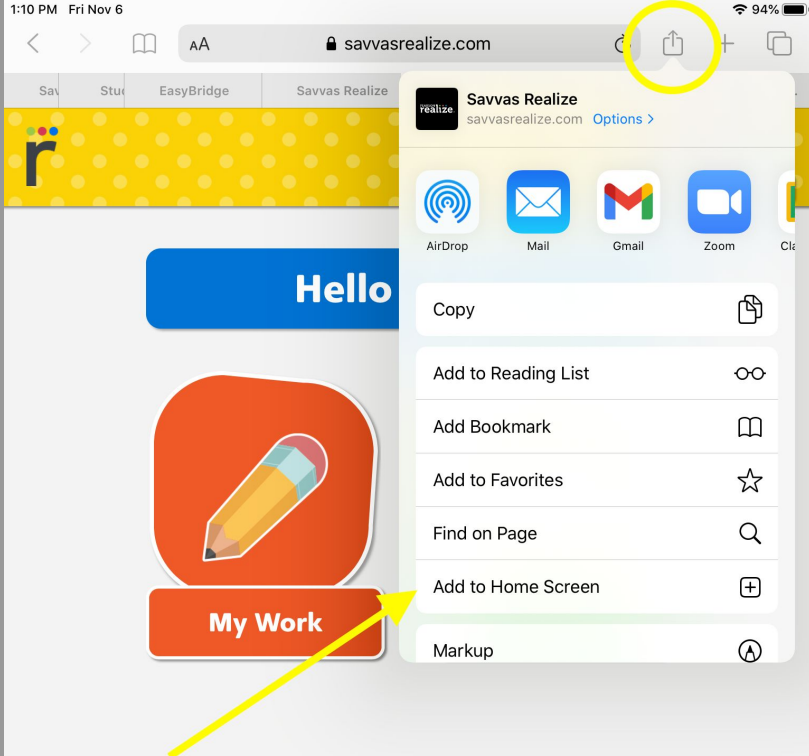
1:10 PM Fri Nov 6
94%
AA savvasrealize.com
Sav Stu EasyBridge Savvas Realize
r
Hello
My Work
realize
Savvas Realize
savvasrealize.com Options >
AirDrop
Mail
Gmail
Zoom
Cla
Copy
Add to Reading List
Add Bookmark
Add to Favorites
Find on Page
Add to Home Screen
Markup